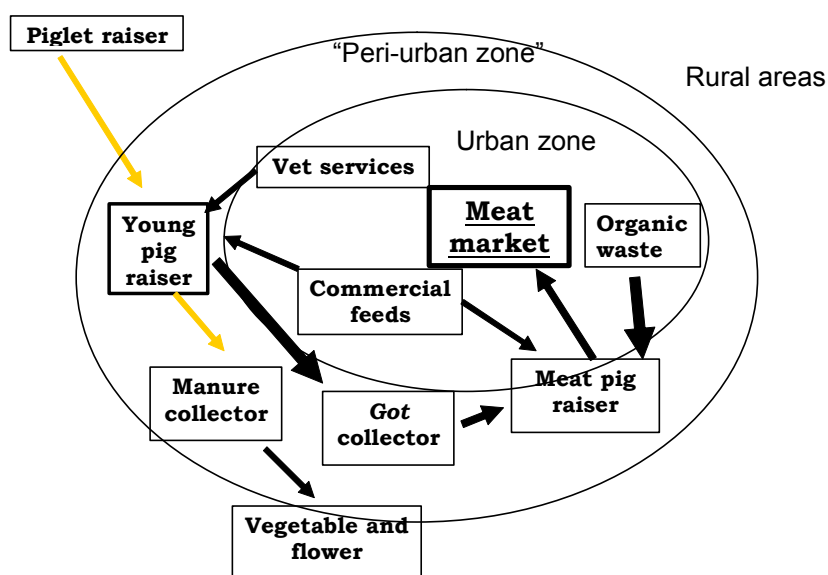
Piglet raiser

"Peri-urban zone"

Rural areas

Urban zone

Vet services

Young pig raiser

Meat market

Organic waste

Commercial feeds

Manure collector

Got collector

Meat pig raiser

Vegetable and flower